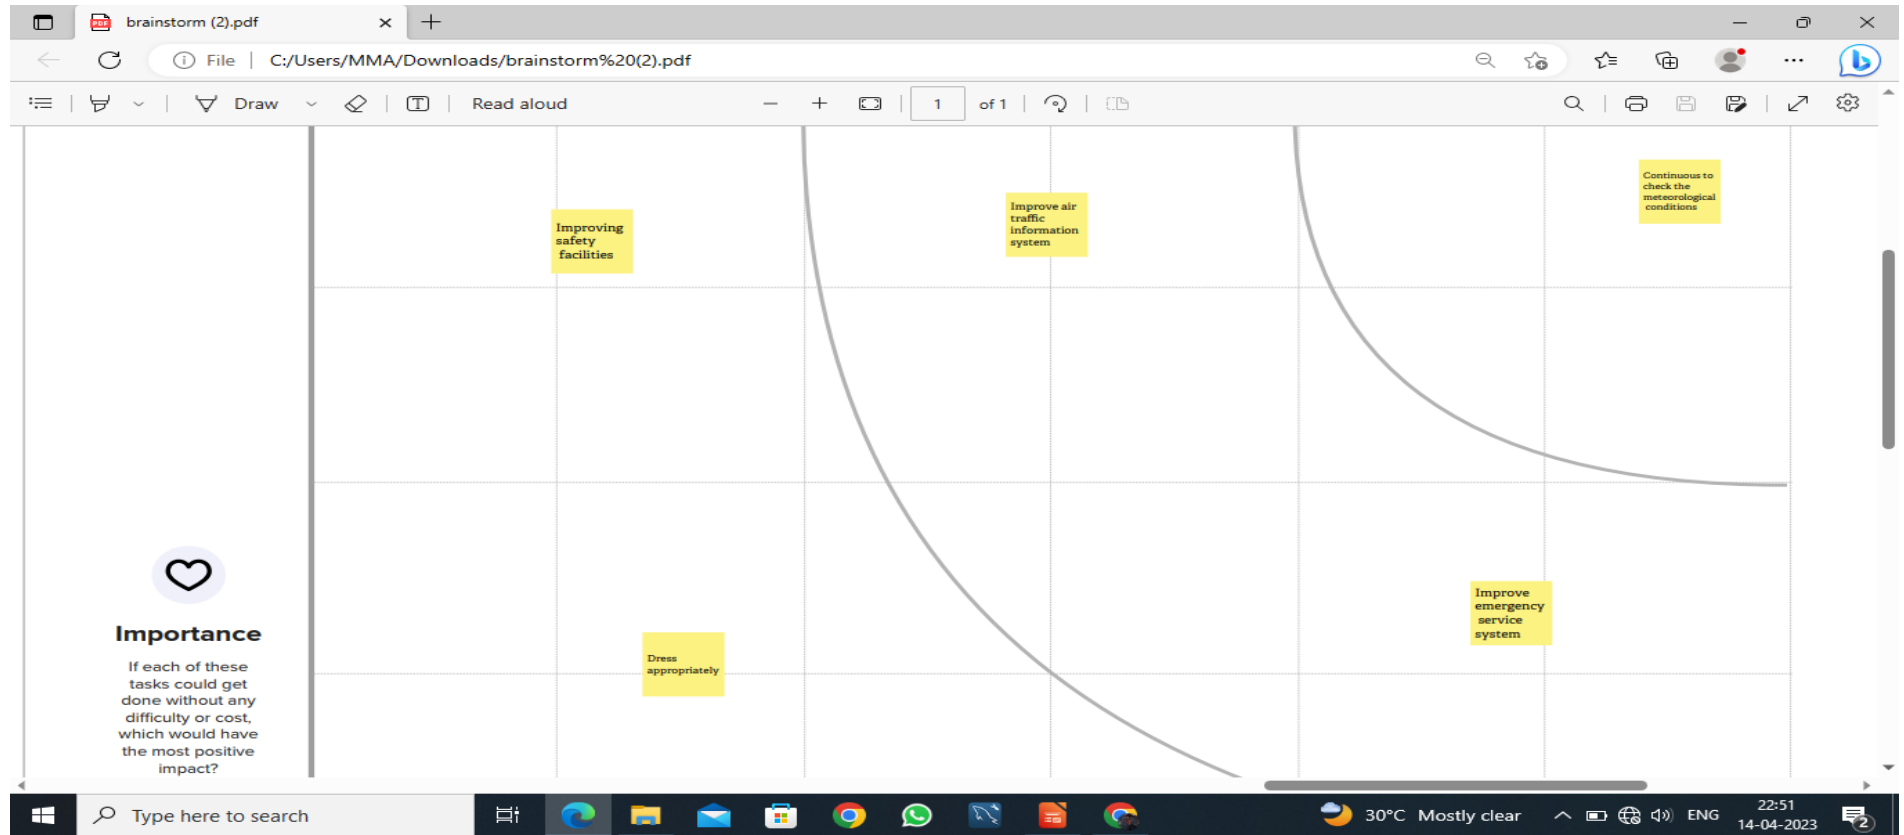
brainstorm (2).pdf

File | C:/Users/MMA/Downloads/brainstorm%20(2).pdf

Draw

Read aloud

1

of 1

Improving safety facilities

Improve air traffic information system

Continuous to check the meteorological conditions

Importance

If each of these tasks could get done without any difficulty or cost, which would have the most positive impact?

Dress appropriately

Improve emergency service system

Type here to search

30°C Mostly clear

ENG

22:51
14-04-2023